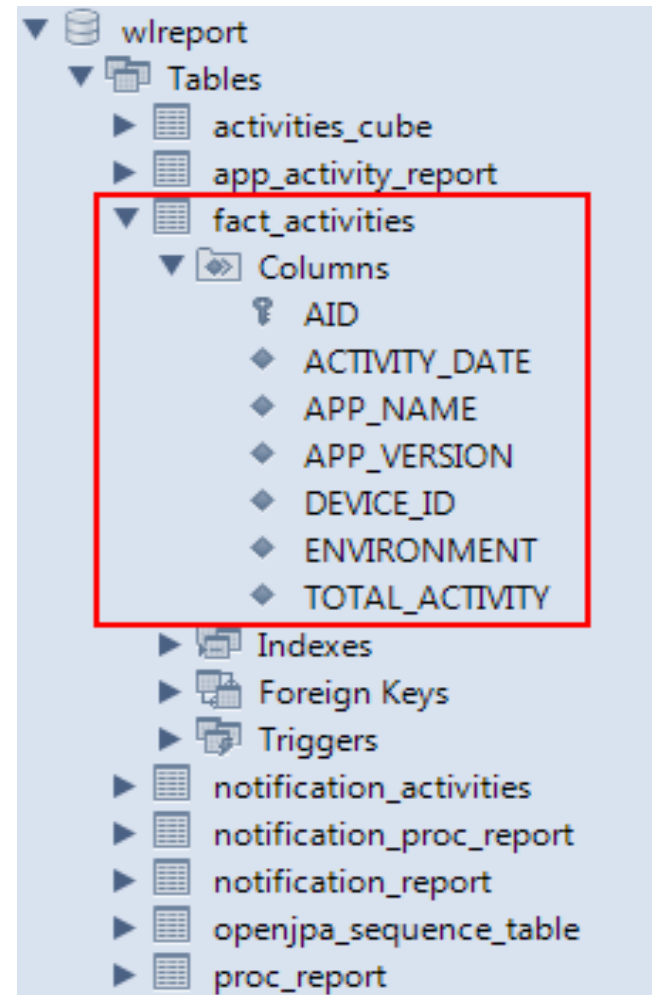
wlreport
Tables
activities_cube
app_activity_report
fact_activities
Columns
AID
ACTIVITY_DATE
APP_NAME
APP_VERSION
DEVICE_ID
ENVIRONMENT
TOTAL_ACTIVITY
Indexes
Foreign Keys
Triggers
notification_activities
notification_proc_report
notification_report
openjpa_sequence_table
proc_report